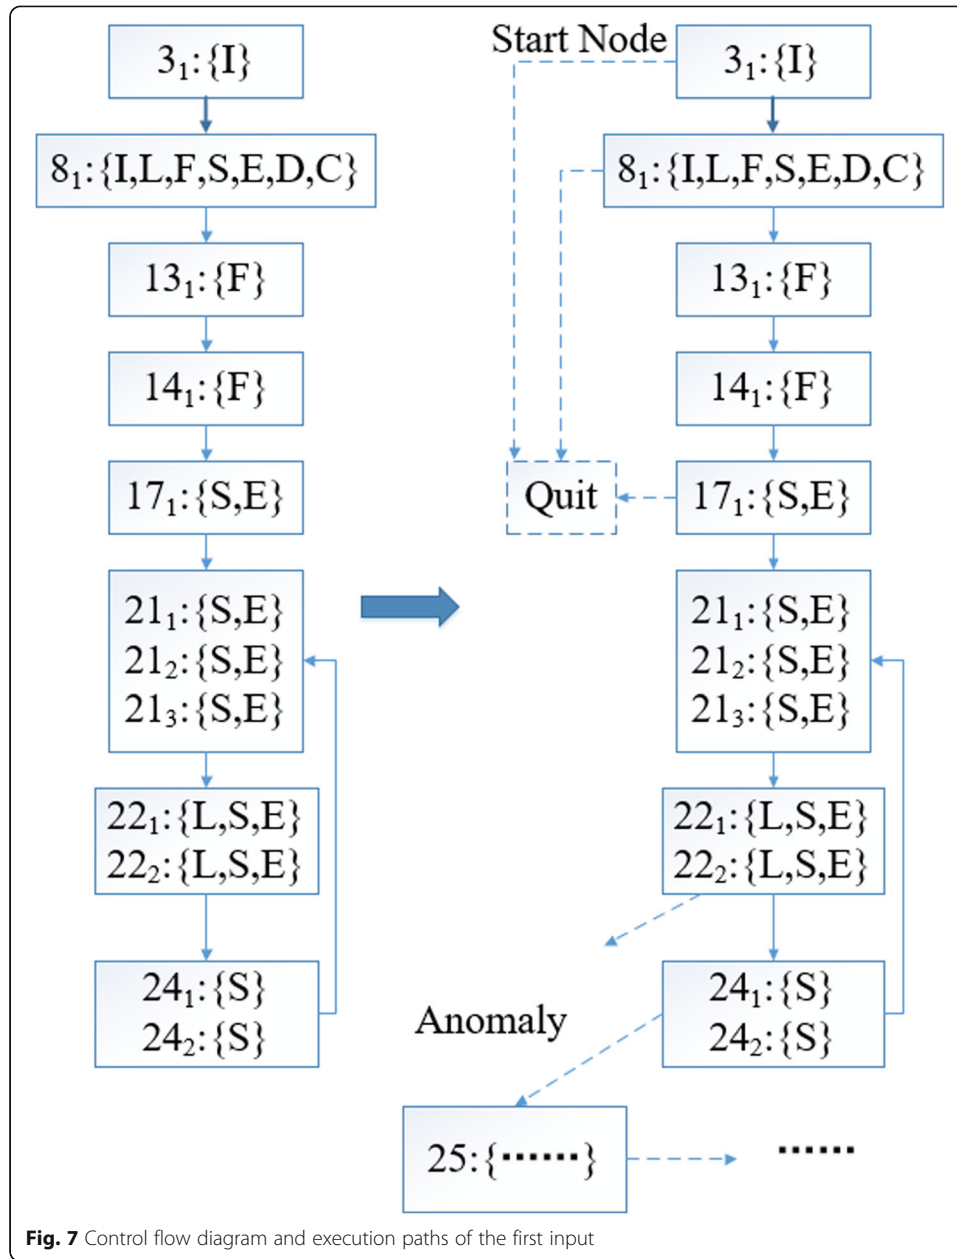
$3_1$:{I}

$8_1$:{I,L,F,S,E,D,C}

$13_1$:{F}

$14_1$:{F}

$17_1$:{S,E}

$21_1$:{S,E}
$21_2$:{S,E}
$21_3$:{S,E}

$22_1$:{L,S,E}
$22_2$:{L,S,E}

$24_1$:{S}
$24_2$:{S}

Start Node

$3_1$:{I}

$8_1$:{I,L,F,S,E,D,C}

$13_1$:{F}

$14_1$:{F}

Quit

$17_1$:{S,E}

$21_1$:{S,E}
$21_2$:{S,E}
$21_3$:{S,E}

$22_1$:{L,S,E}
$22_2$:{L,S,E}

Anomaly

$24_1$:{S}
$24_2$:{S}

25:{······}

······

Fig. 7 Control flow diagram and execution paths of the first input